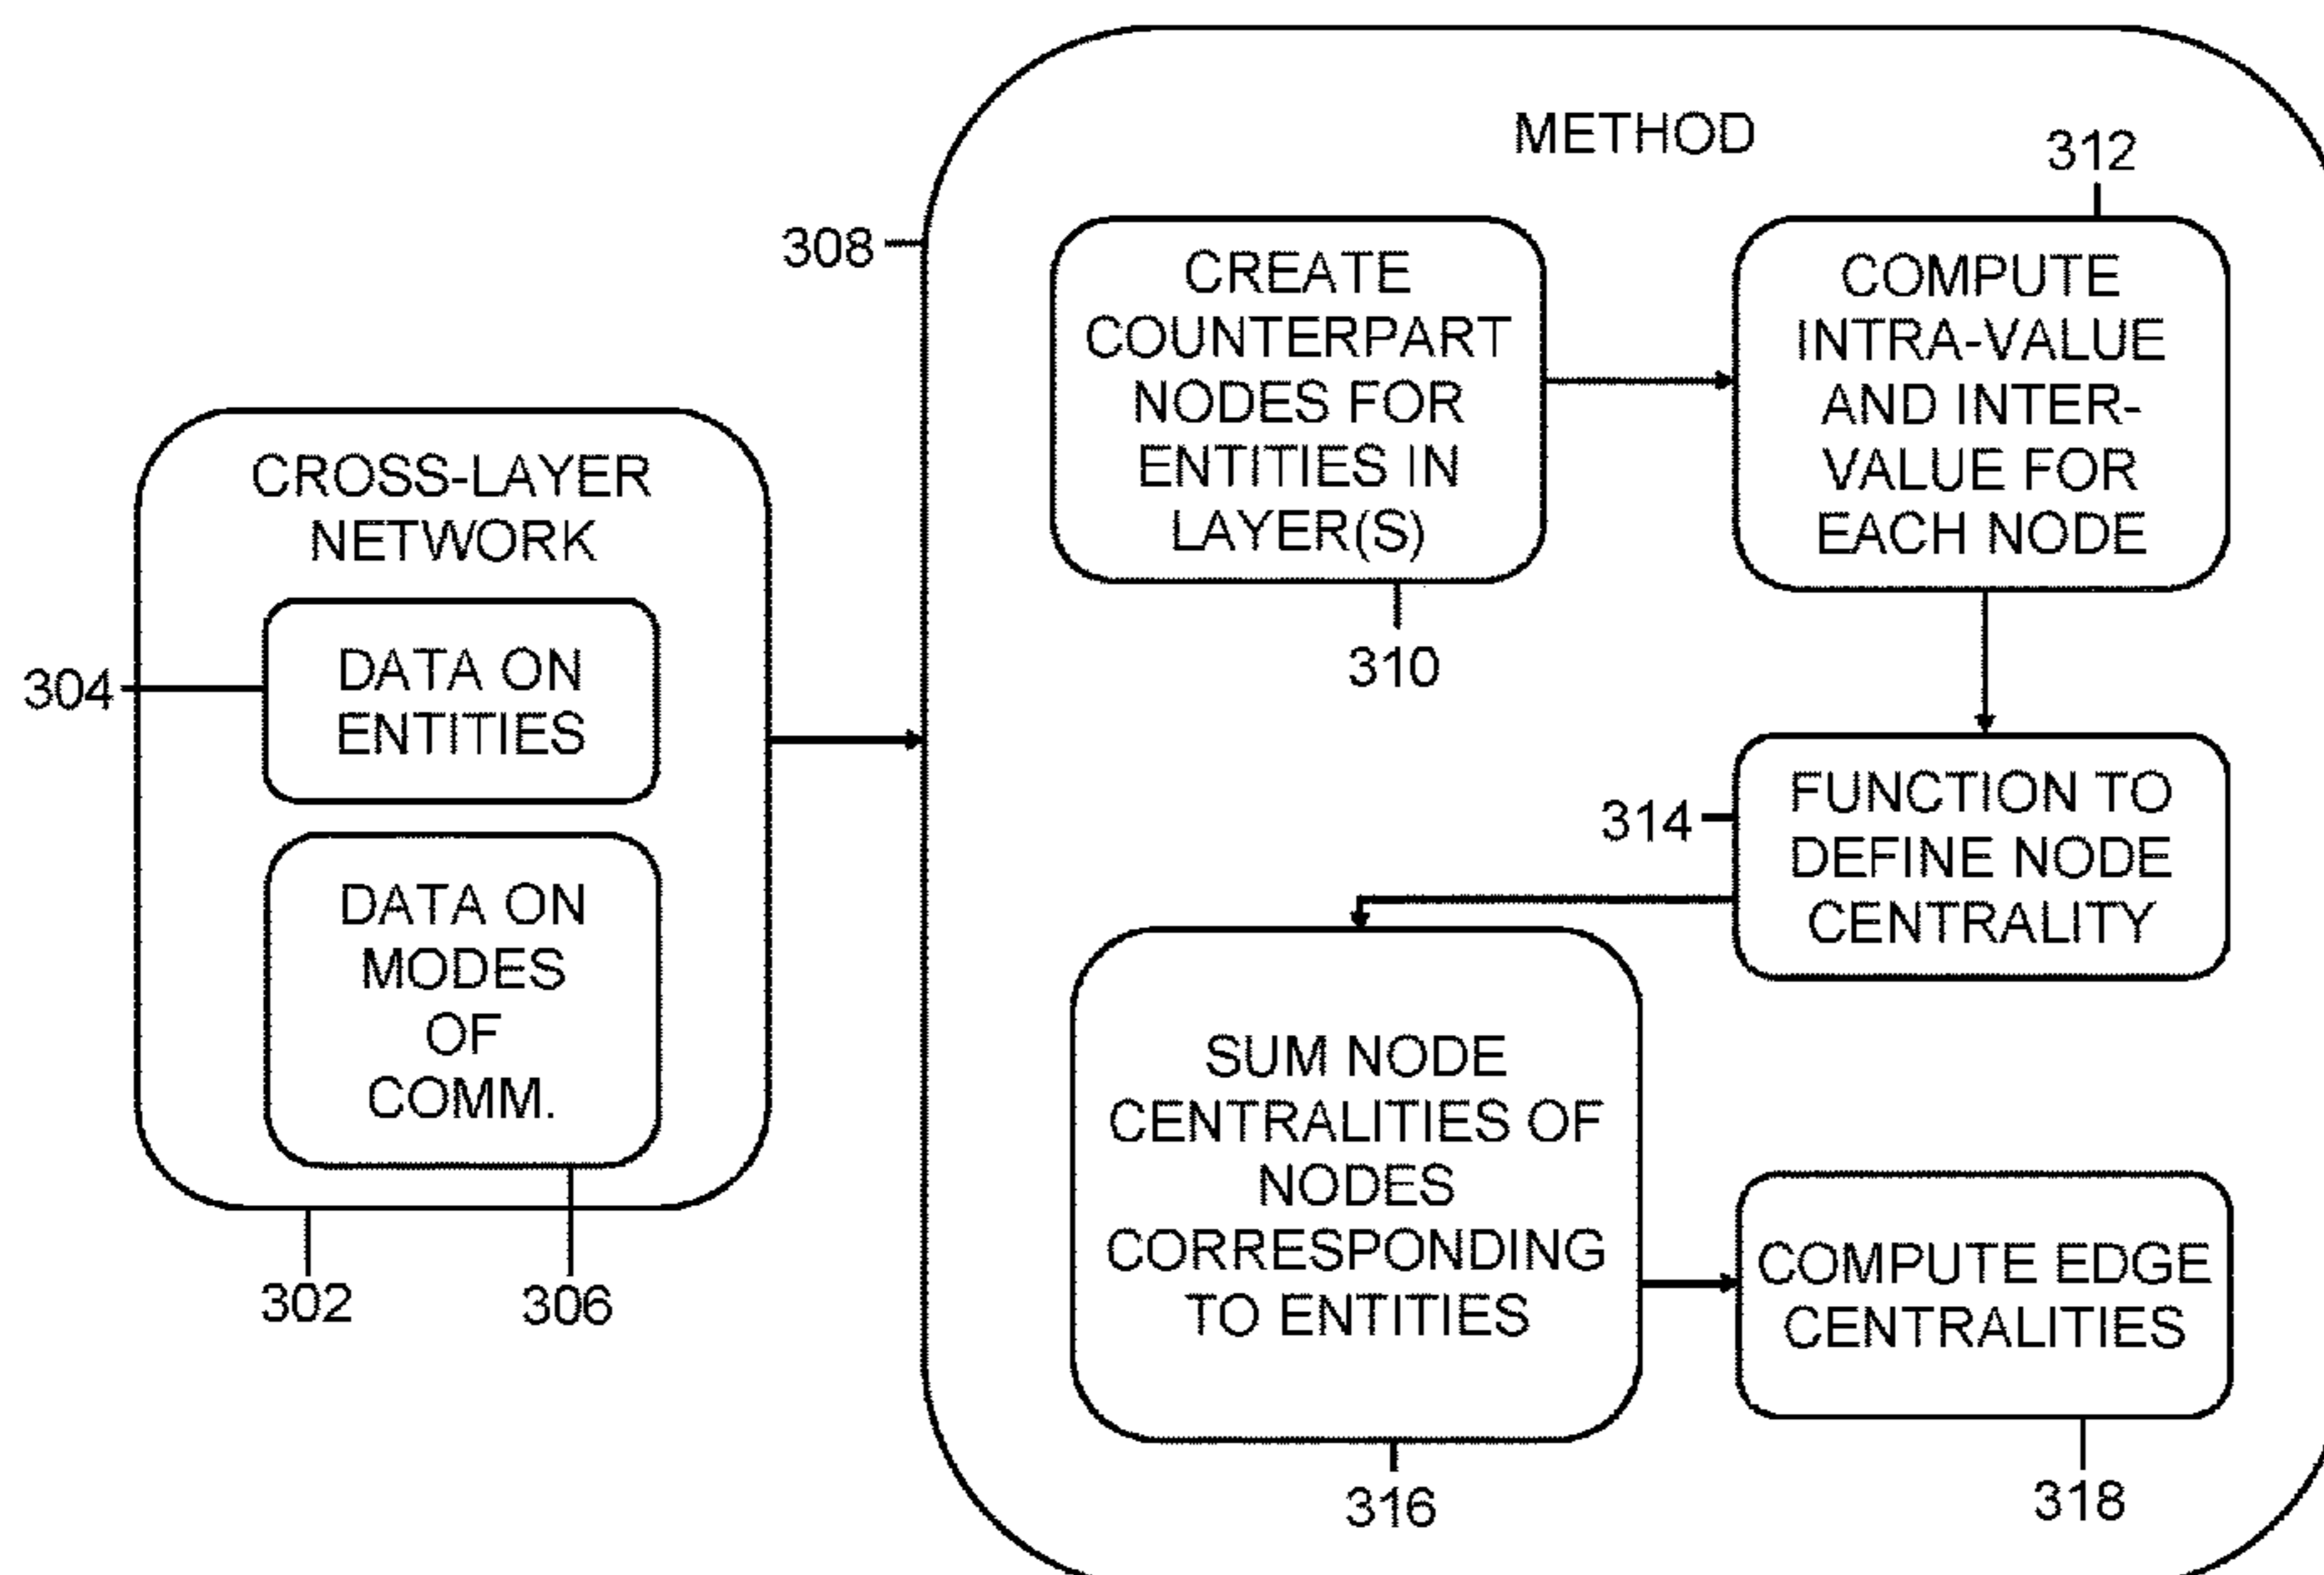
CROSS-LAYER NETWORK

304

DATA ON ENTITIES

DATA ON MODES OF COMM.

302

306

308

METHOD

312

CREATE COUNTERPART NODES FOR ENTITIES IN LAYER(S)

310

COMPUTE INTRA-VALUE AND INTER-VALUE FOR EACH NODE

314

FUNCTION TO DEFINE NODE CENTRALITY

SUM NODE CENTRALITIES OF NODES CORRESPONDING TO ENTITIES

316

COMPUTE EDGE CENTRALITIES

318